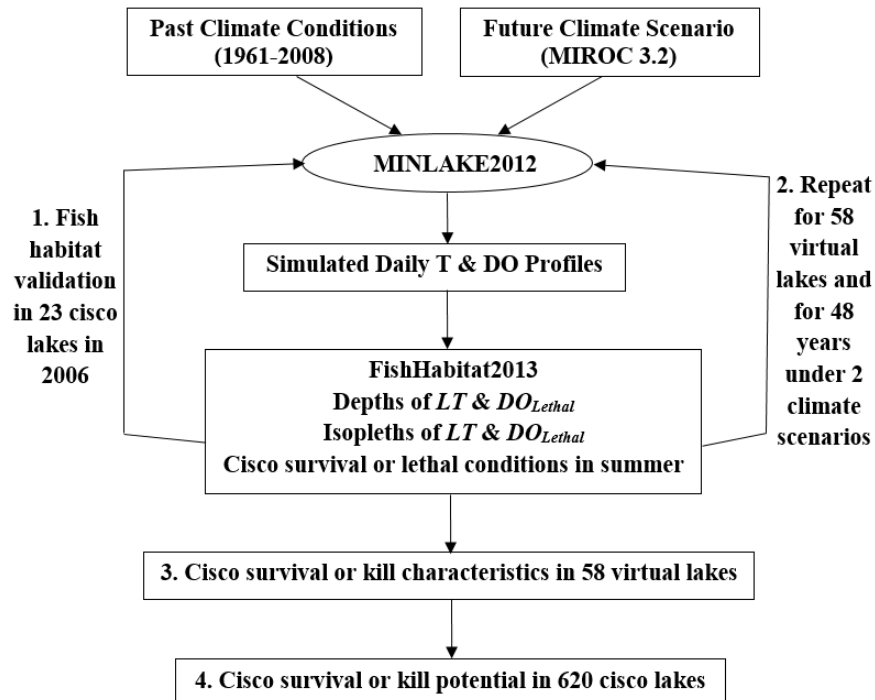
Past Climate Conditions (1961-2008)

Future Climate Scenario (MIROC 3.2)

MINLAKE2012

1. Fish habitat validation in 23 cisco lakes in 2006

2. Repeat for 58 virtual lakes and for 48 years under 2 climate scenarios

Simulated Daily T & DO Profiles

FishHabitat2013
Depths of $LT$ & $DO_{Lethal}$
Isopleths of $LT$ & $DO_{Lethal}$
Cisco survival or lethal conditions in summer

3. Cisco survival or kill characteristics in 58 virtual lakes

4. Cisco survival or kill potential in 620 cisco lakes